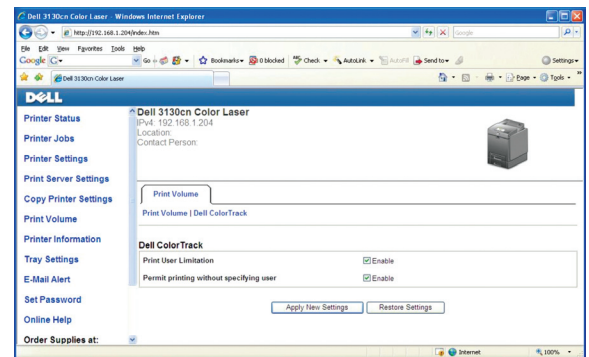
Dell 3130cn Color Laser - Windows Internet Explorer

http://192.168.1.204/index.htm

Google

File Edit View Favorites Tools Help

Google G- Go Bookmarks 0 blocked Check AutoLink AutoFill Send to Settings

Dell 3130cn Color Laser

Page Tools

DELL

Printer Status

Printer Jobs

Printer Settings

Print Server Settings

Copy Printer Settings

Print Volume

Printer Information

Tray Settings

E-Mail Alert

Set Password

Online Help

Order Supplies at:

Dell 3130cn Color Laser
IPv4: 192.168.1.204
Location:
Contact Person:

Print Volume

Print Volume | Dell ColorTrack

Dell ColorTrack

| Print User Limitation | Enable |
|---|---|
| Permit printing without specifying user | Enable |

Apply New Settings Restore Settings

Internet 100%